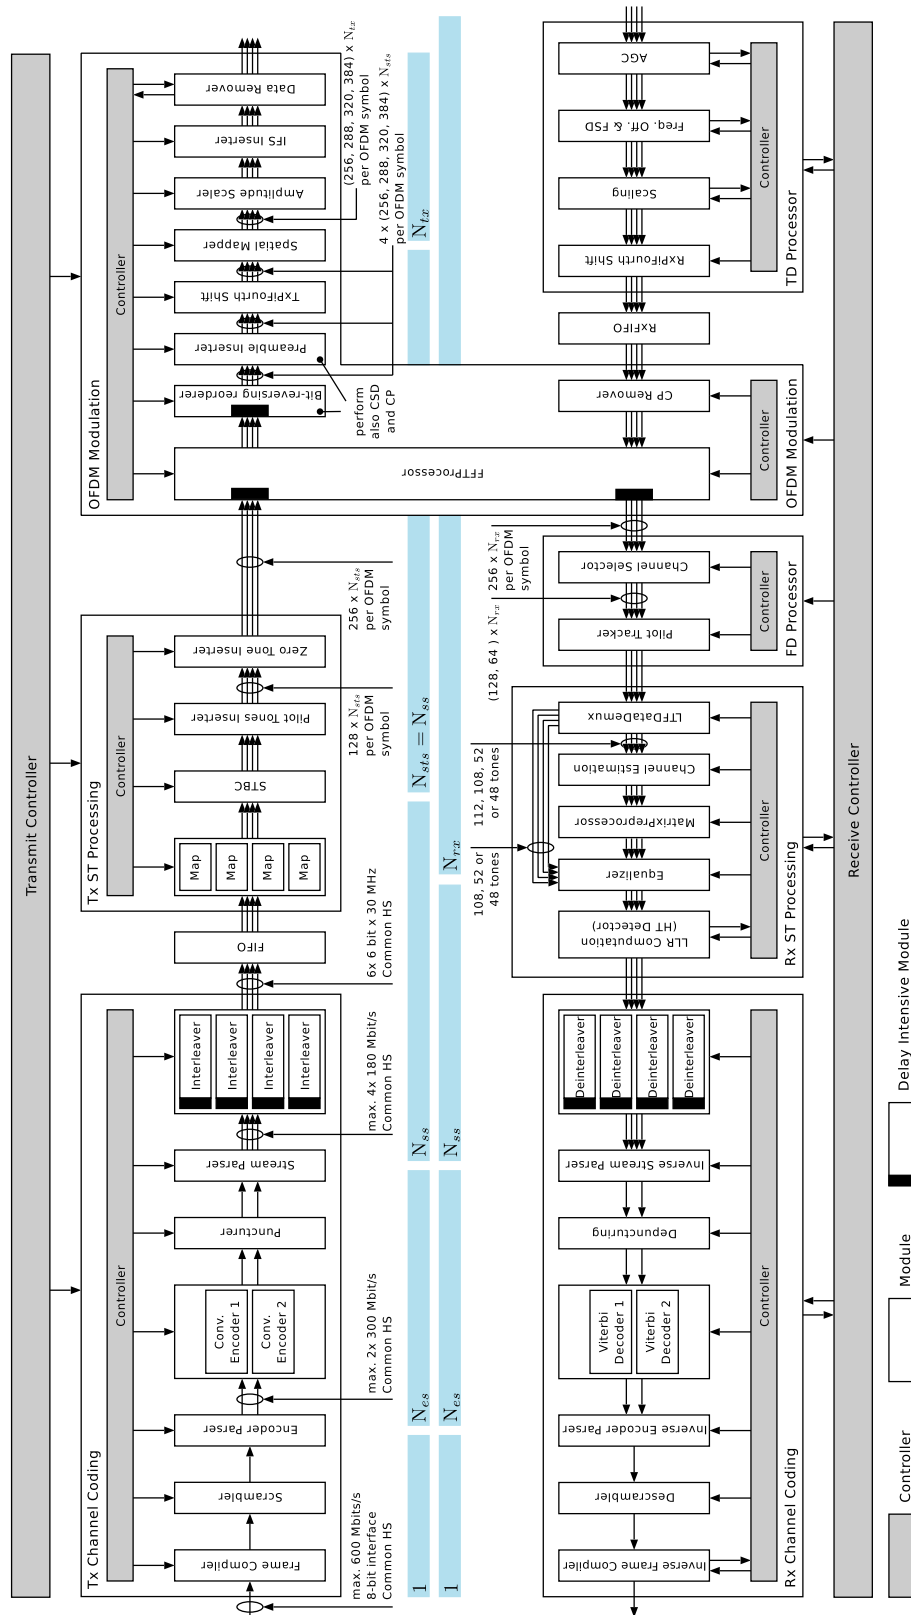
Transmit Controller

Tx Channel Coding

Controller

Frame Compiler

Scrambler

Encoder Parser

Conv. Encoder 1

Conv. Encoder 2

Puncturer

Stream Parser

Interleaver

Interleaver

Interleaver

Interleaver

FIFO

Tx ST Processing

Controller

Map

Map

Map

Map

STBC

Pilot Tones Inserter

Zero Tone Inserter

OFDM Modulation

Controller

FFTProcessor

Bit-reversing reorderer

Preamble Inserter

TxPiFourth Shift

Spatial Mapper

Amplitude Scaler

IFS Inserter

Data Remover

max. 600 Mbit/s 8-bit interface Common HS

max. 2x 300 Mbit/s Common HS

max. 4x 180 Mbit/s Common HS

6x 6 bit x 30 MHz Common HS

128 x $N_{sts}$ per OFDM symbol

256 x $N_{sts}$ per OFDM symbol

perform also CSD and CP

4 x (256, 288, 320, 384) x $N_{sts}$ per OFDM symbol

(256, 288, 320, 384) x $N_{tx}$ per OFDM symbol

1

$N_{es}$

$N_{ss}$

$N_{sts} = N_{ss}$

$N_{tx}$

1

$N_{es}$

$N_{ss}$

$N_{rx}$

108, 52 or 48 tones

112, 108, 52 or 48 tones

(128, 64) x $N_{rx}$

256 x $N_{rx}$ per OFDM symbol

TD Processor

Controller

AGC

Freq. Off. & FSD

Scaling

RxPiFourth Shift

RxFIFO

OFDM Modulation

Controller

CP Remover

FD Processor

Controller

Channel Selector

Pilot Tracker

Rx ST Processing

Controller

LTFDataDemux

Channel Estimation

MatrixPreprocessor

Equalizer

LLR Computation (HT Detector)

Rx Channel Coding

Controller

Deinterleaver

Deinterleaver

Deinterleaver

Deinterleaver

Inverse Stream Parser

Depuncturing

Viterbi Decoder 1

Viterbi Decoder 2

Inverse Encoder Parser

Descrambler

Inverse Frame Compiler

Receive Controller

Controller

Module

Delay Intensive Module